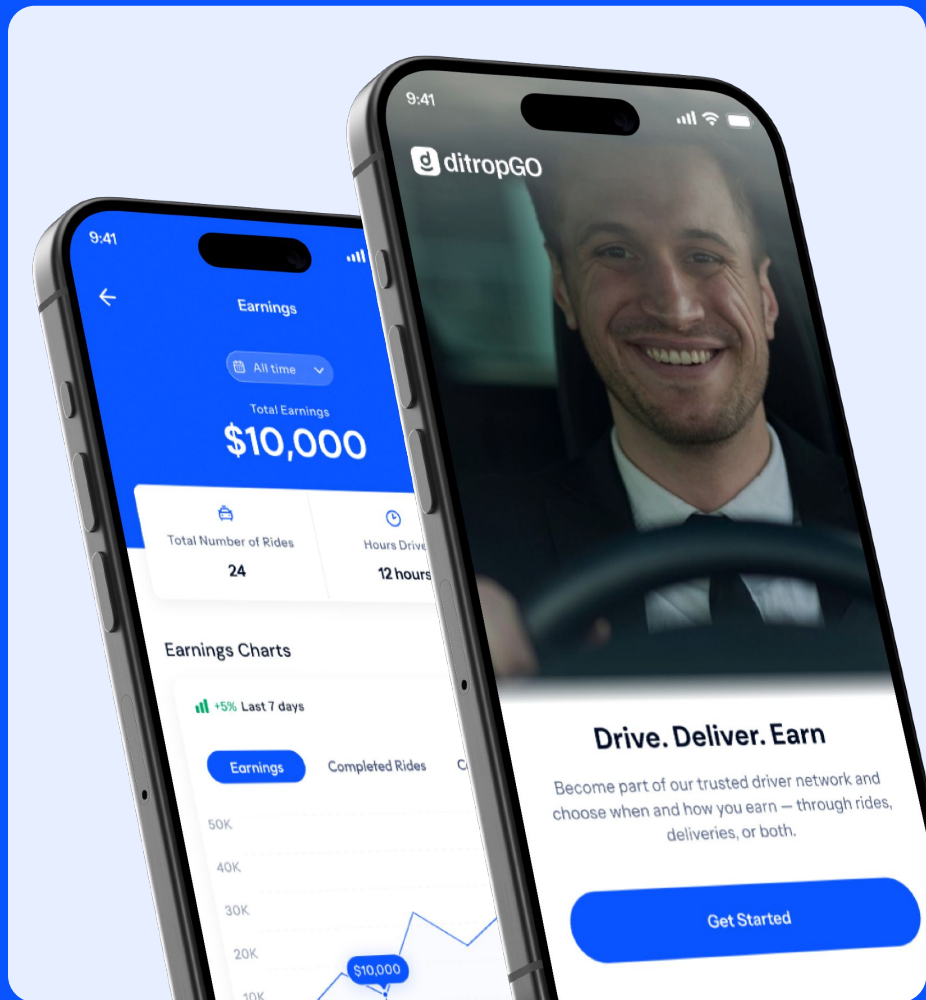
9:41

Earnings

All time

Total Earnings

$10,000

Total Number of Rides

24

Hours Drive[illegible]

12 hours

Earnings Charts

+5% Last 7 days

Earnings

Completed Rides

C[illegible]

50K

40K

30K

20K

10K

$10,000

9:41

ditropGO

Drive. Deliver. Earn

Become part of our trusted driver network and choose when and how you earn — through rides, deliveries, or both.

Get Started